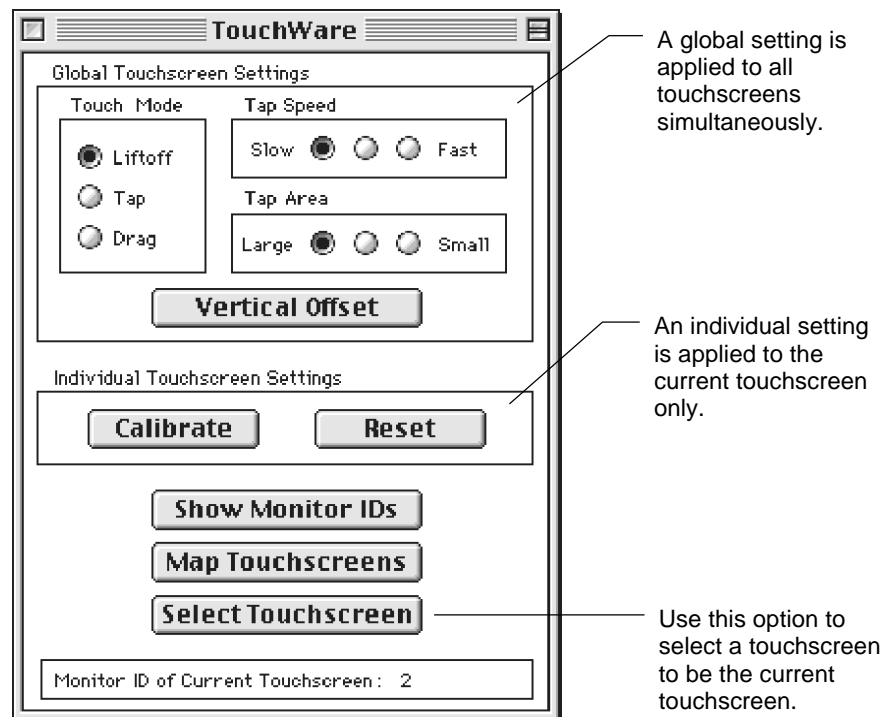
TouchWare

Global Touchscreen Settings

Touch Mode

Liftoff

Tap

Drag

Tap Speed

Slow Fast

Tap Area

Large Small

Vertical Offset

Individual Touchscreen Settings

Calibrate

Reset

Show Monitor IDs

Map Touchscreens

Select Touchscreen

Monitor ID of Current Touchscreen : 2

A global setting is applied to all touchscreens simultaneously.

An individual setting is applied to the current touchscreen only.

Use this option to select a touchscreen to be the current touchscreen.